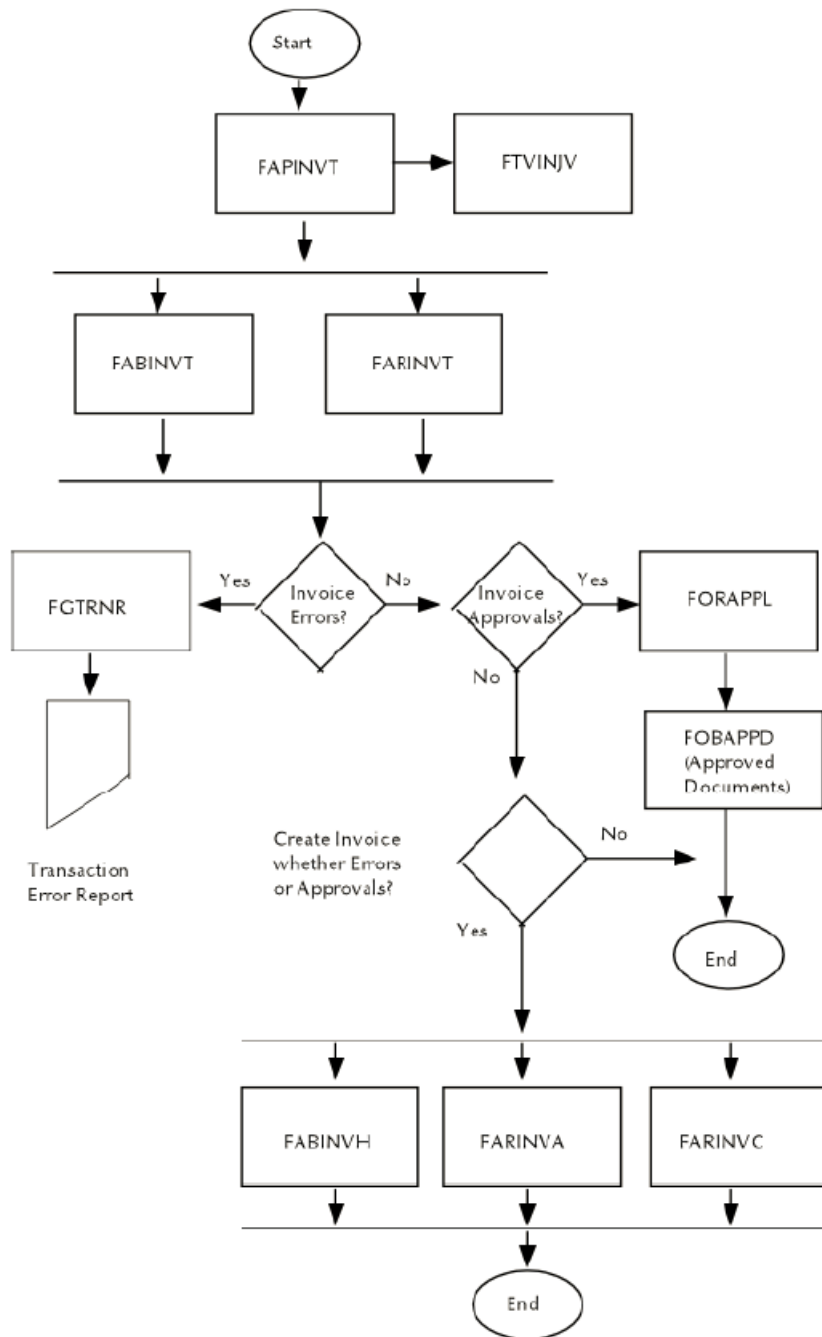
Start

FAPINVT

FTVINJV

FABINVT

FARINVT

Yes

Invoice Errors?

No

Invoice Approvals?

Yes

FGTRNR

FORAPPL

No

FOBAPPD (Approved Documents)

Transaction Error Report

Create Invoice whether Errors or Approvals?

No

Yes

End

FABINVH

FARINVA

FARINVC

End